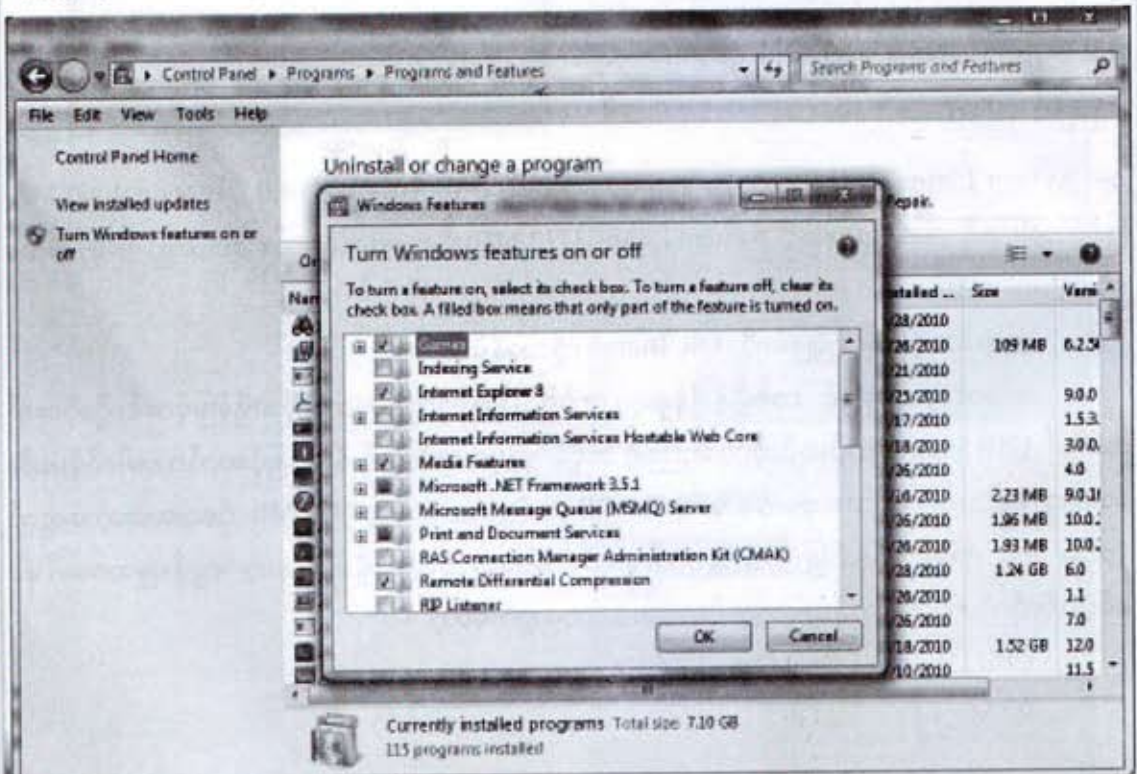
Control Panel ▸ Programs ▸ Programs and Features

Search Programs and Features

File Edit View Tools Help

Control Panel Home

View installed updates

Turn Windows features on or off

Uninstall or change a program

Repair.

Windows Features

Turn Windows features on or off

To turn a feature on, select its check box. To turn a feature off, clear its check box. A filled box means that only part of the feature is turned on.

Games
Indexing Service
Internet Explorer 8
Internet Information Services
Internet Information Services Hostable Web Core
Media Features
Microsoft .NET Framework 3.5.1
Microsoft Message Queue (MSMQ) Server
Print and Document Services
RAS Connection Manager Administration Kit (CMAK)
Remote Differential Compression
RIP Listener

OK Cancel

| Installed ... | Size | Versi |
|---|---|---|
| /28/2010 | | |
| /26/2010 | 109 MB | 6.2.5 |
| /21/2010 | | |
| /25/2010 | | 9.0.0 |
| /17/2010 | | 1.5.3. |
| /18/2010 | | 3.0.0. |
| /26/2010 | | 4.0 |
| /16/2010 | 2.23 MB | 9.0.1 |
| /26/2010 | 1.96 MB | 10.0. |
| /26/2010 | 1.93 MB | 10.0. |
| /28/2010 | 1.24 GB | 6.0 |
| /26/2010 | | 1.1 |
| /26/2010 | | 7.0 |
| /18/2010 | 1.52 GB | 12.0 |
| /10/2010 | | 11.5 |

Currently installed programs Total size: 7.10 GB
115 programs installed